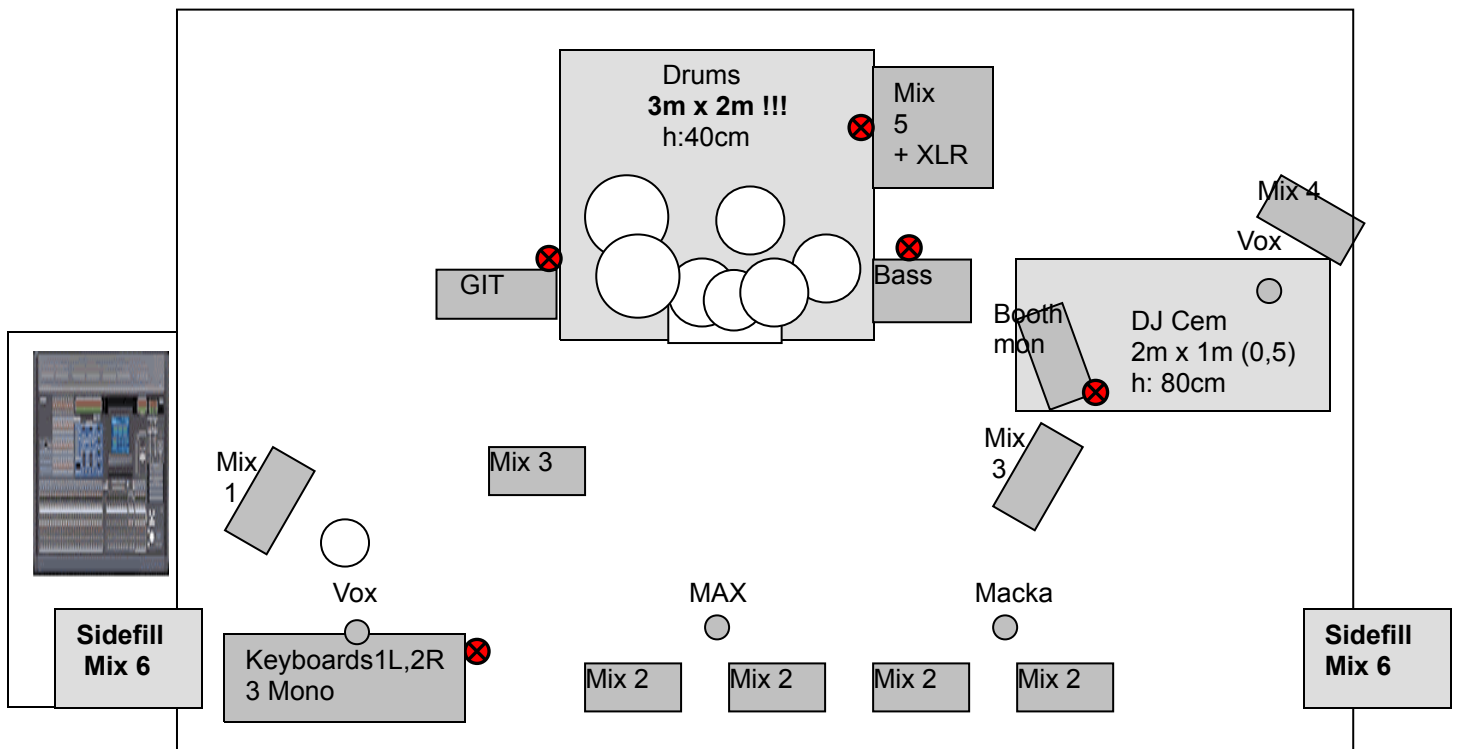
Drums
**3m x 2m !!!**
h:40cm

Mix
5
+ XLR

Mix 4

Vox

GIT

Bass

Booth
mon

DJ Cem
2m x 1m (0,5)
h: 80cm

Mix
1

Mix 3

Mix
3

Vox

MAX

Macka

**Sidefill
Mix 6**

Keyboards1L,2R
3 Mono

Mix 2

Mix 2

Mix 2

Mix 2

**Sidefill
Mix 6**